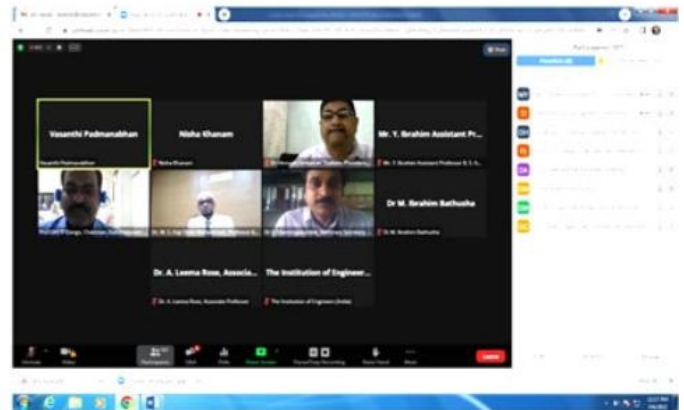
Vasanthi Padmanabhan

Vasanthi Padmanabhan

Nisha Khanam

Nisha Khanam

Mr. Y. Ibrahim Assistant Pr...

Mr. Y. Ibrahim Assistant Professor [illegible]

Dr M. Ibrahim Bathusha

Dr M. Ibrahim Bathusha

Dr. A. Leema Rose, Associa...

Dr. A. Leema Rose, Associate Professor

The Institution of Engineer...

The Institution of Engineers (India)

Participants

Leave